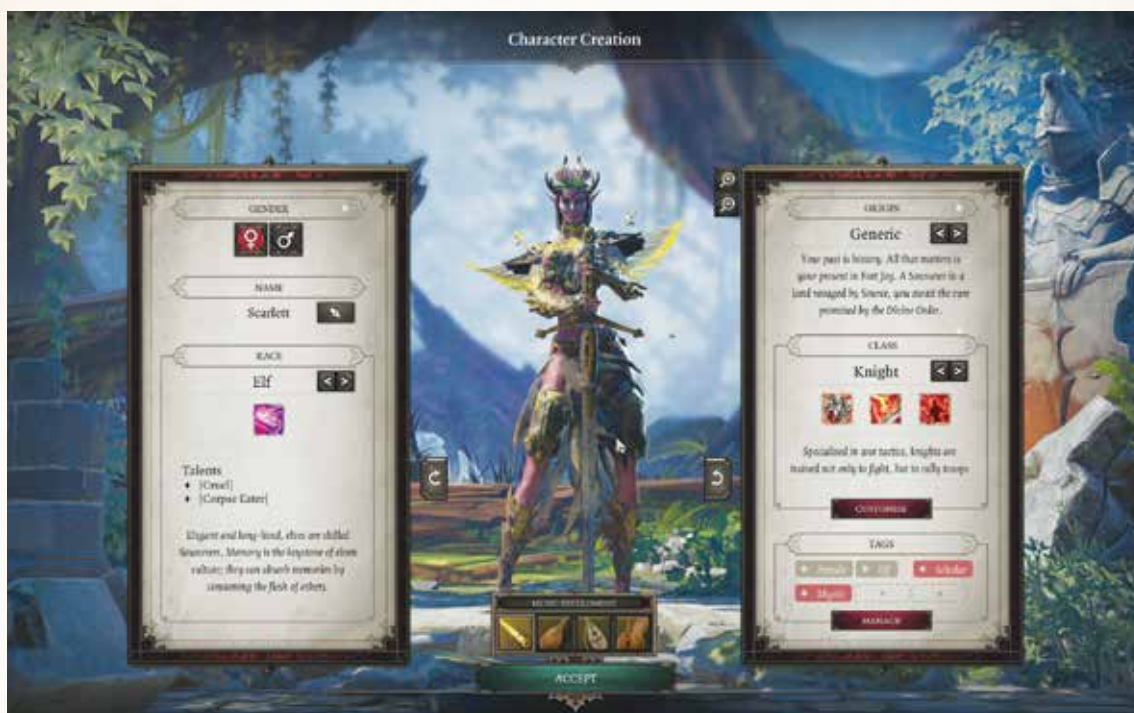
Character Creation

GENDER

NAME

Scarlett

RACE

Elf

Talents
• [Cruel]
• [Corpse Eater]

Elegant and long-lived, elves are skilled Sourcerers. Memory is the keystone of elven culture; they can absorb memories by consuming the flesh of others.

ORIGIN

Generic

Your past is history. All that matters is your present in Fort Joy. A Sourcerer in a land ravaged by Source, you await the cure promised by the Divine Order.

CLASS

Knight

Specialised in war tactics, knights are trained not only to fight, but to rally troops.

CUSTOMISE

TAGS

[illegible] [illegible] Scholar

Mystic

MANAGE

MUSIC INSTRUMENT

ACCEPT